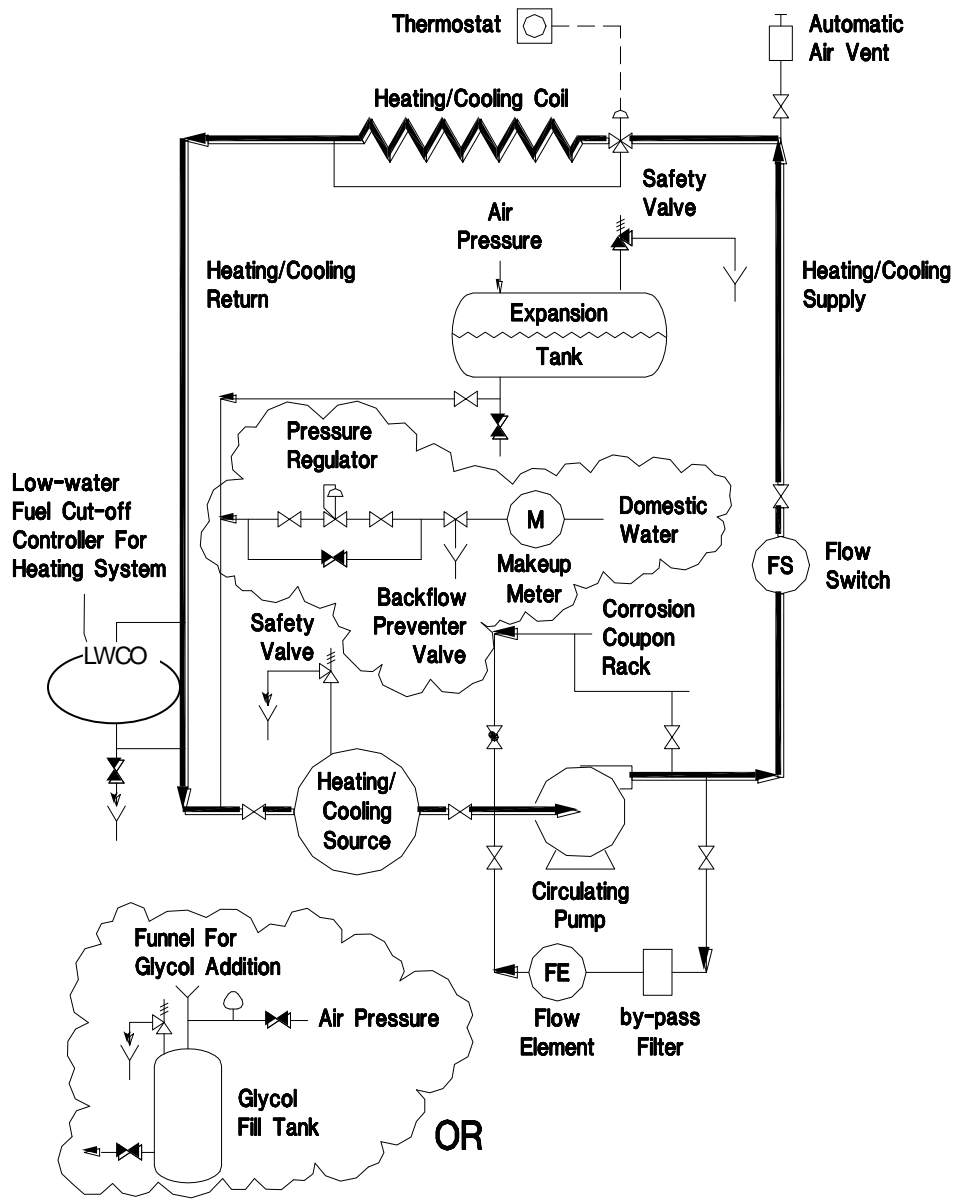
Thermostat

Automatic Air Vent

Heating/Cooling Coil

Safety Valve

Air Pressure

Heating/Cooling Return

Heating/Cooling Supply

Expansion Tank

Pressure Regulator

M

Domestic Water

Low-water Fuel Cut-off Controller For Heating System

FS

Flow Switch

Makeup Meter

Backflow Preventer Valve

Corrosion Coupon Rack

Safety Valve

LWCO

Heating/ Cooling Source

Circulating Pump

Funnel For Glycol Addition

Air Pressure

FE

Flow Element

by-pass Filter

Glycol Fill Tank

OR